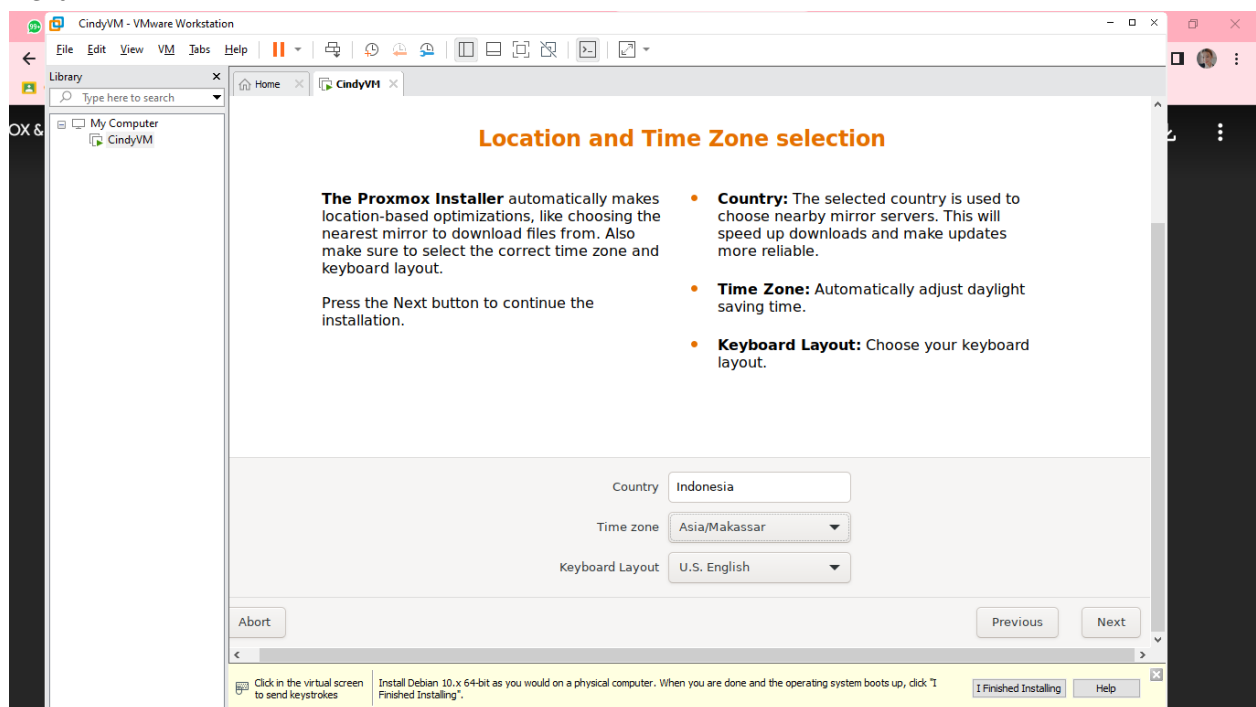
CindyVM - VMware Workstation

File Edit View VM Tabs Help

Library

Type here to search

My Computer
CindyVM

Home
CindyVM

OX &

Location and Time Zone selection

**The Proxmox Installer** automatically makes location-based optimizations, like choosing the nearest mirror to download files from. Also make sure to select the correct time zone and keyboard layout.

Press the Next button to continue the installation.

- **Country:** The selected country is used to choose nearby mirror servers. This will speed up downloads and make updates more reliable.
- **Time Zone:** Automatically adjust daylight saving time.
- **Keyboard Layout:** Choose your keyboard layout.

Country Indonesia

Time zone Asia/Makassar

Keyboard Layout U.S. English

Abort

Previous

Next

Click in the virtual screen to send keystrokes

Install Debian 10.x 64-bit as you would on a physical computer. When you are done and the operating system boots up, click "I Finished Installing".

I Finished Installing

Help